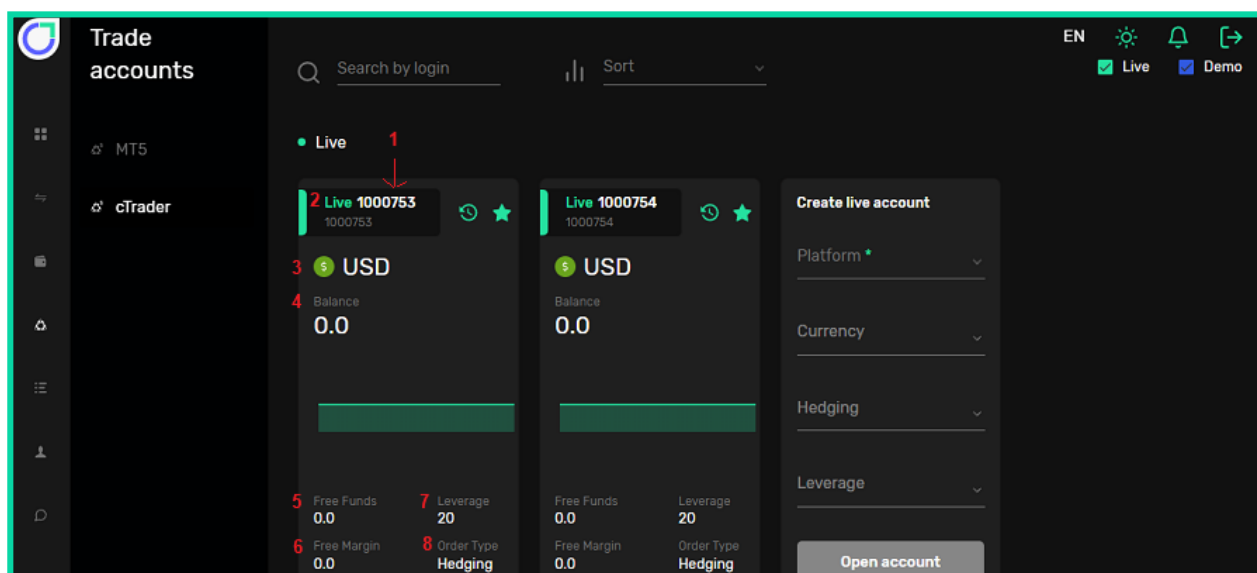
Trade accounts

MT5

cTrader

Search by login

Sort

EN

Live

Demo

Live

1

2 Live 1000753
1000753

3 USD

4 Balance
0.0

5 Free Funds
0.0

7 Leverage
20

6 Free Margin
0.0

8 Order Type
Hedging

Live 1000754
1000754

USD

Balance
0.0

Free Funds
0.0

Leverage
20

Free Margin
0.0

Order Type
Hedging

Create live account

Platform *

Currency

Hedging

Leverage

Open account